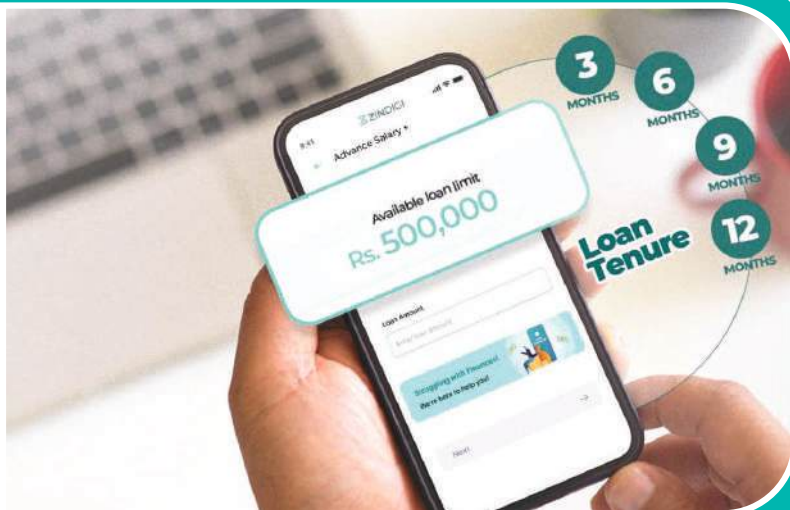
9:41

ZINDIGI

Advance Salary +

Available loan limit

Rs. 500,000

Loan Amount

Enter loan amount

Struggling with Finances?
We're here to help you!

Next

3
MONTHS

6
MONTHS

9
MONTHS

12
MONTHS

Loan Tenure